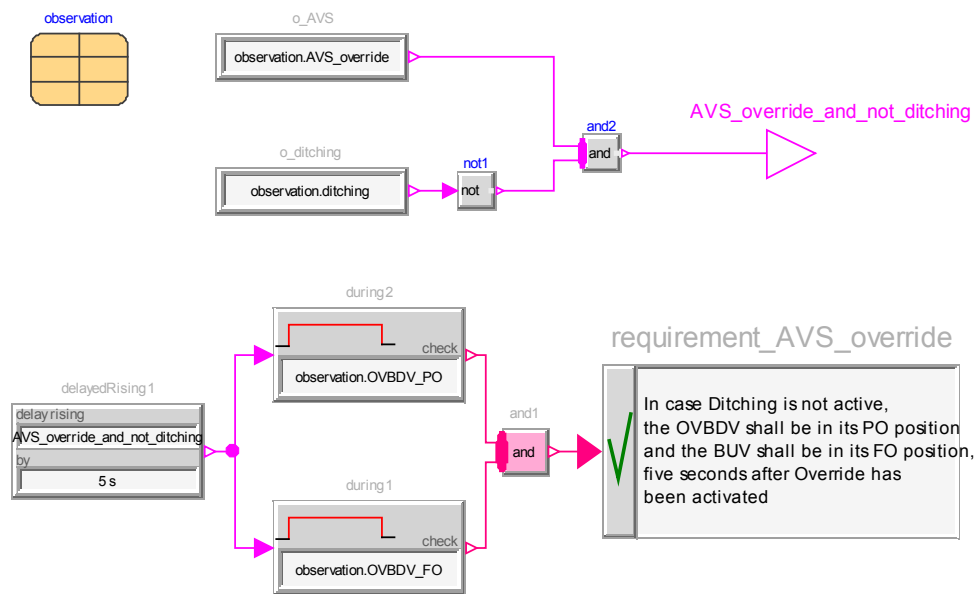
observation

o_AVS

observation.AVS_override

and2

and

AVS_override_and_not_ditching

o_ditching

observation.ditching

not1

not

during2

check

observation.OVBDV_PO

requirement_AVS_override

delayedRising1

delay rising

AVS_override_and_not_ditching

by

5 s

and1

and

In case Ditching is not active, the OVBDV shall be in its PO position and the BUV shall be in its FO position, five seconds after Override has been activated

during1

check

observation.OVBDV_FO